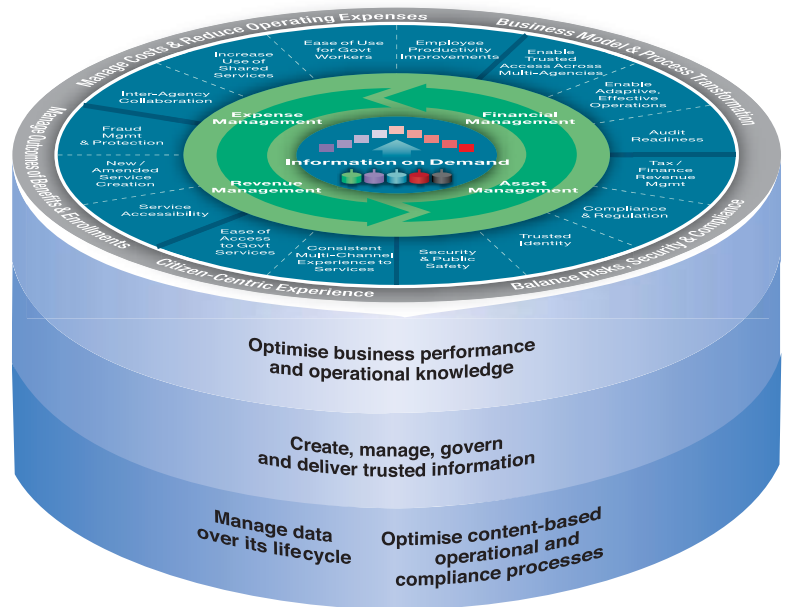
Manage Costs & Reduce Operating Expenses

Business Model & Process Transformation

Balance Risks, Security & Compliance

Citizen-Centric Experience

Manage Outcomes of Benefits & Enrollments

Increase Use of Shared Services

Ease of Use for Govt Workers

Employee Productivity Improvements

Enable Trusted Access Across Multi-Agencies

Enable Adaptive, Effective Operations

Audit Readiness

Tax / Finance Revenue Mgmt

Compliance & Regulation

Trusted Identity

Security & Public Safety

Consistent Multi-Channel Experience to Services

Ease of Access to Govt Services

Service Accessibility

New / Amended Service Creation

Fraud Mgmt & Protection

Inter-Agency Collaboration

Expense Management

Financial Management

Revenue Management

Asset Management

Information on Demand

Optimise business performance and operational knowledge

Create, manage, govern and deliver trusted information

Manage data over its lifecycle

Optimise content-based operational and compliance processes